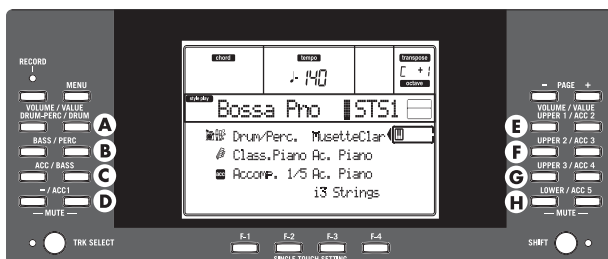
RECORD

MENU

VOLUME / VALUE
DRUM-PERC / DRUM

A

BASS / PERC

B

ACC / BASS

C

– / ACC1

D

— MUTE —

TRK SELECT

chord

tempo

♩= 140

transpose

C +1

octave

style play

Bossa Pno

STS1

Drum/Perc. MusetteClar

Class.Piano Ac. Piano

Accomp. 1/5 Ac. Piano

i3 Strings

F-1

F-2

F-3

F-4

SINGLE TOUCH SETTING

– PAGE +

VOLUME / VALUE
UPPER 1 / ACC 2

E

UPPER 2 / ACC 3

F

UPPER 3 / ACC 4

G

LOWER / ACC 5

H

— MUTE —

SHIFT